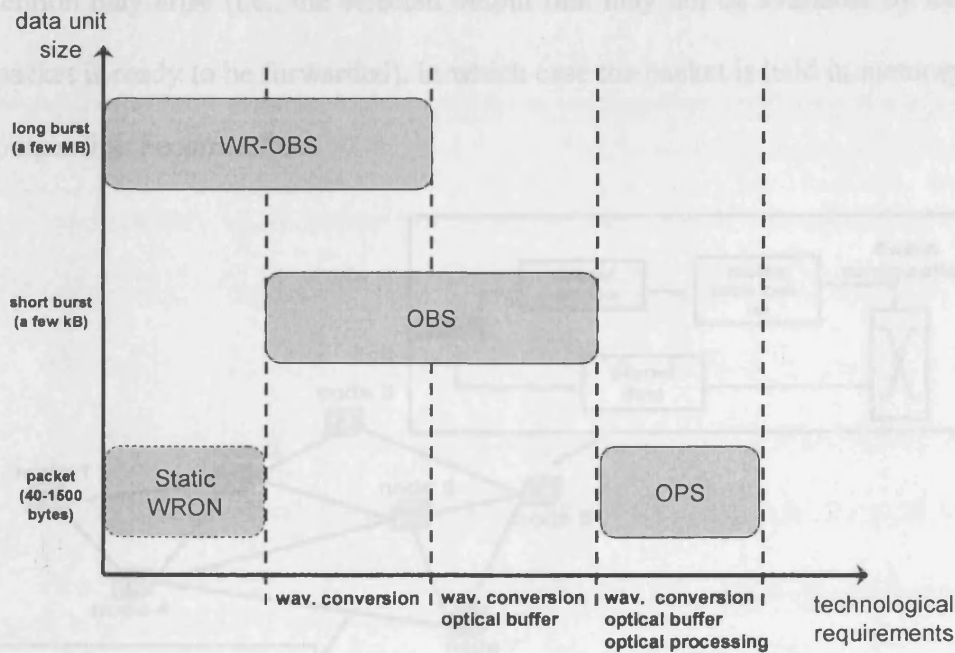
data unit size

long burst (a few MB)

WR-OBS

short burst (a few kB)

OBS

packet (40-1500 bytes)

Static WRON

OPS

wav. conversion

wav. conversion optical buffer

wav. conversion optical buffer optical processing

technological requirements